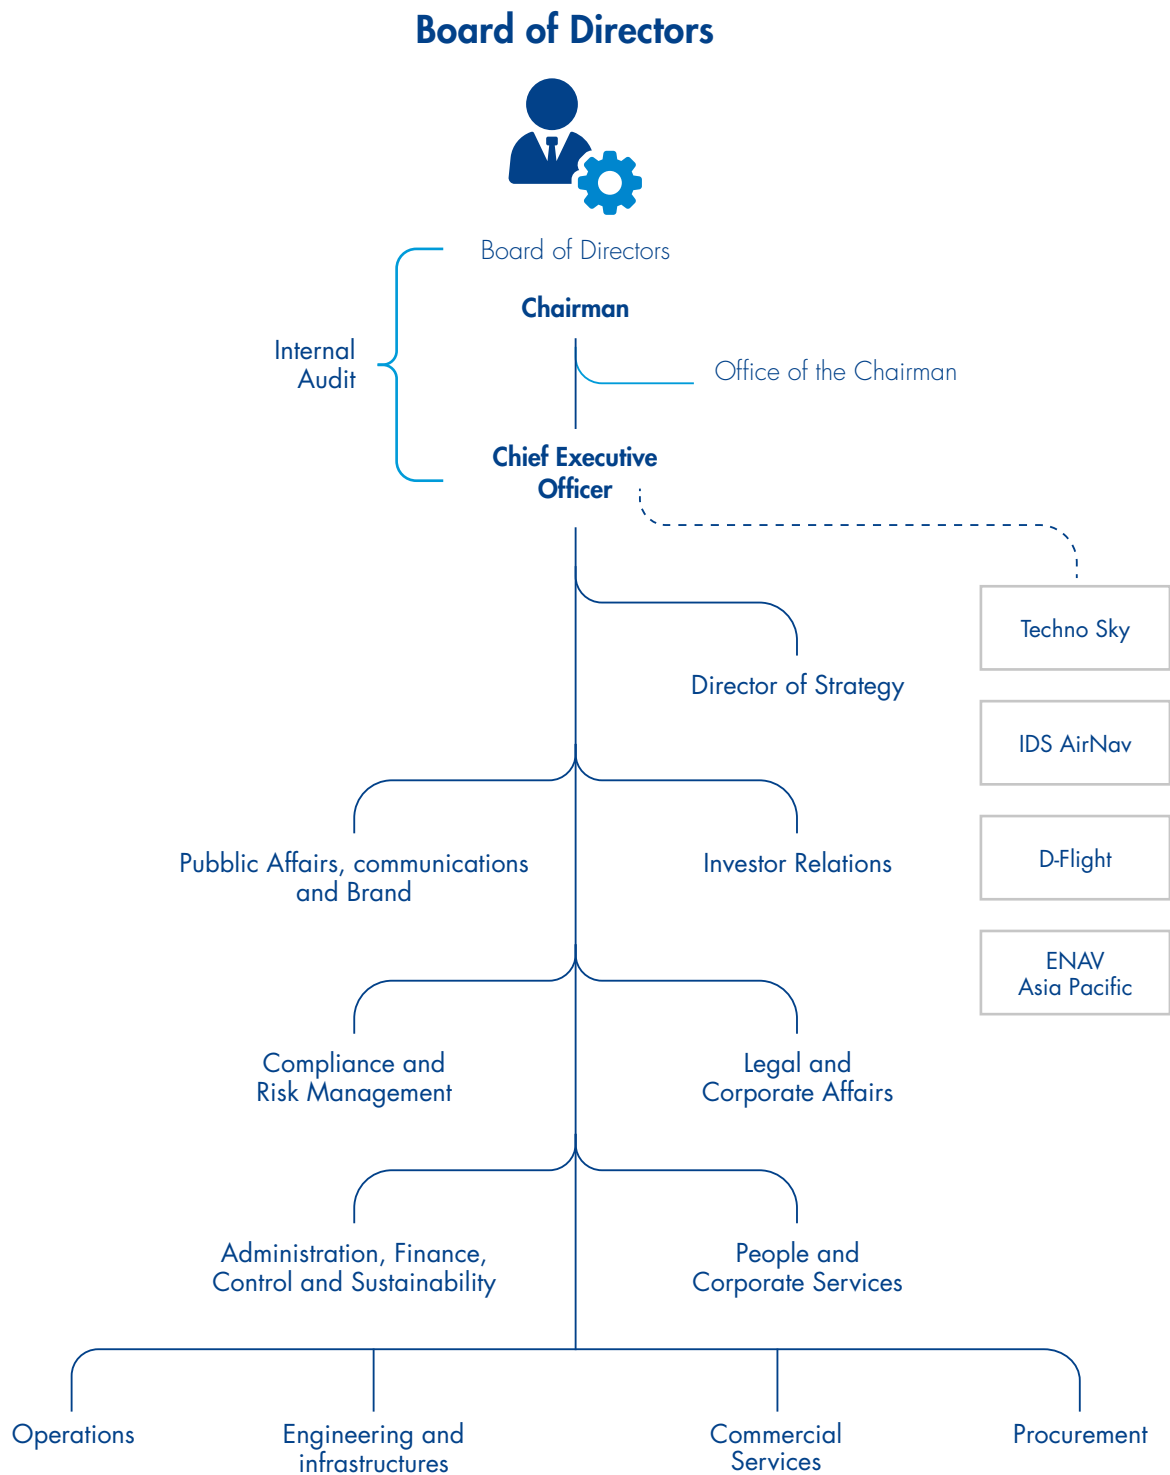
Board of Directors

Board of Directors

Chairman

Internal Audit

Office of the Chairman

Chief Executive Officer

Techno Sky

IDS AirNav

D-Flight

ENAV Asia Pacific

Director of Strategy

Pubblic Affairs, communications and Brand

Investor Relations

Compliance and Risk Management

Legal and Corporate Affairs

Administration, Finance, Control and Sustainability

People and Corporate Services

Operations

Engineering and infrastructures

Commercial Services

Procurement